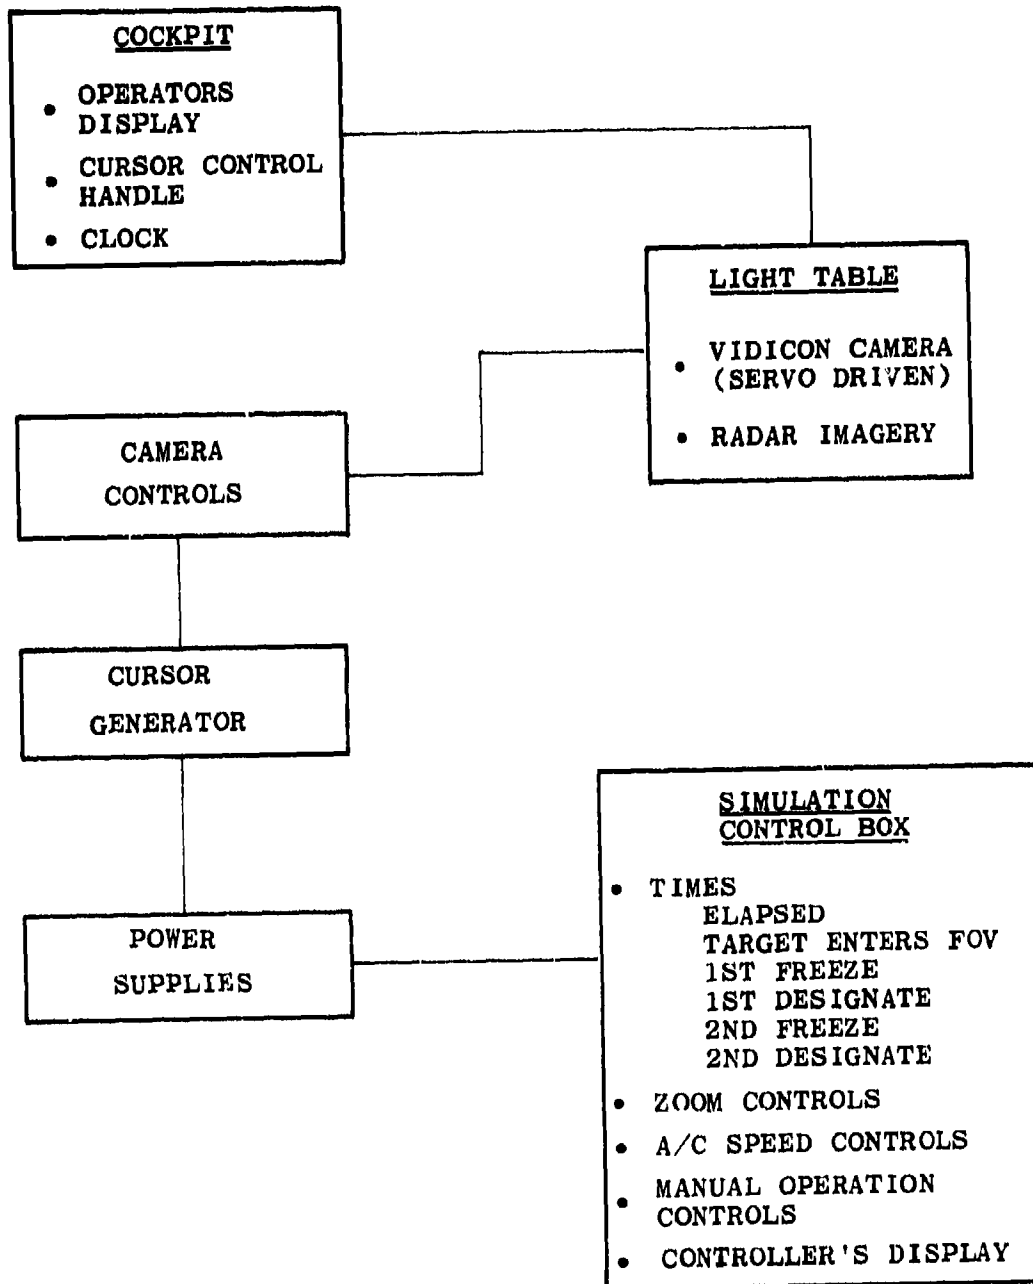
COCKPIT

• OPERATORS DISPLAY
• CURSOR CONTROL HANDLE
• CLOCK

LIGHT TABLE

• VIDICON CAMERA (SERVO DRIVEN)
• RADAR IMAGERY

CAMERA CONTROLS

CURSOR GENERATOR

POWER SUPPLIES

SIMULATION CONTROL BOX

• TIMES
ELAPSED
TARGET ENTERS FOV
1ST FREEZE
1ST DESIGNATE
2ND FREEZE
2ND DESIGNATE
• ZOOM CONTROLS
• A/C SPEED CONTROLS
• MANUAL OPERATION CONTROLS
• CONTROLLER'S DISPLAY